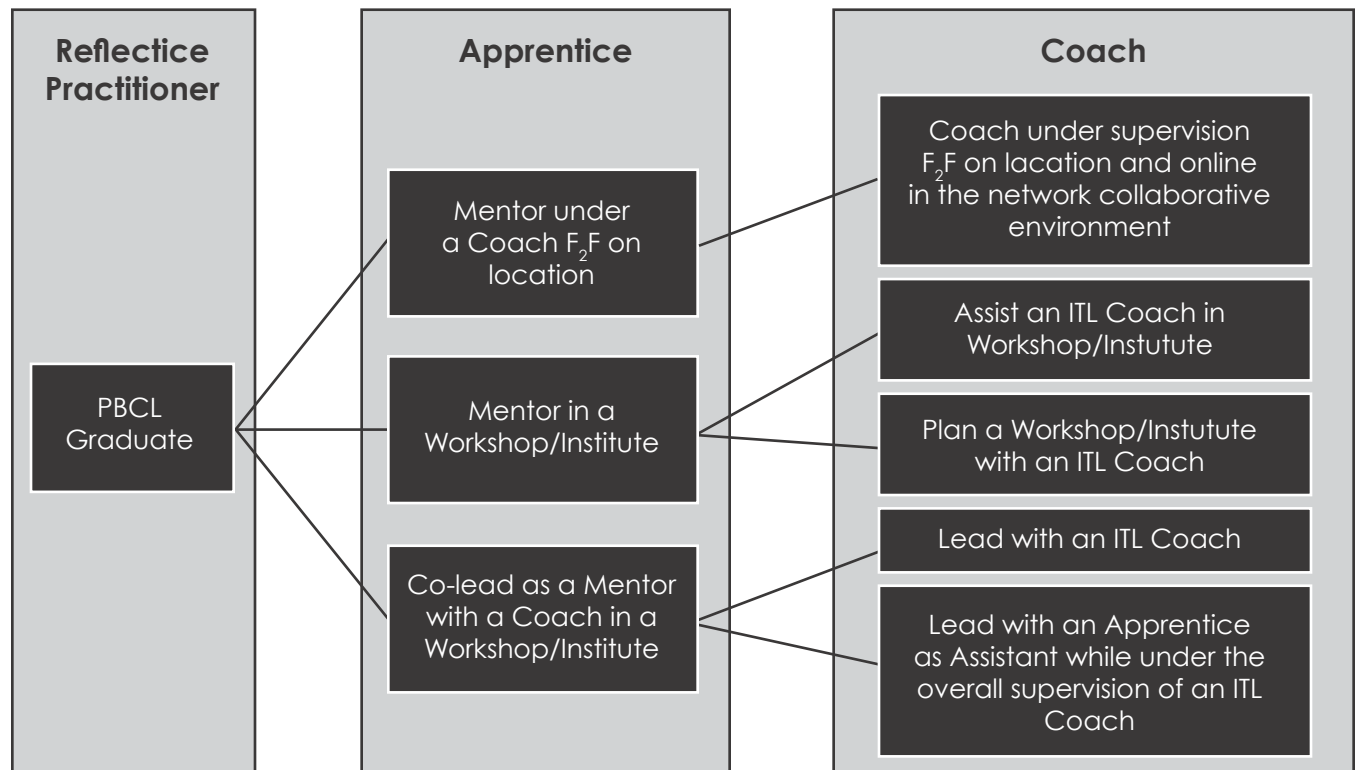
Reflectice Practitioner

PBCL Graduate

Apprentice

Mentor under a Coach $F_2F$ on location

Mentor in a Workshop/Institute

Co-lead as a Mentor with a Coach in a Workshop/Institute

Coach

Coach under supervision $F_2F$ on location and online in the network collaborative environment

Assist an ITL Coach in Workshop/Instutute

Plan a Workshop/Instutute with an ITL Coach

Lead with an ITL Coach

Lead with an Apprentice as Assistant while under the overall supervision of an ITL Coach